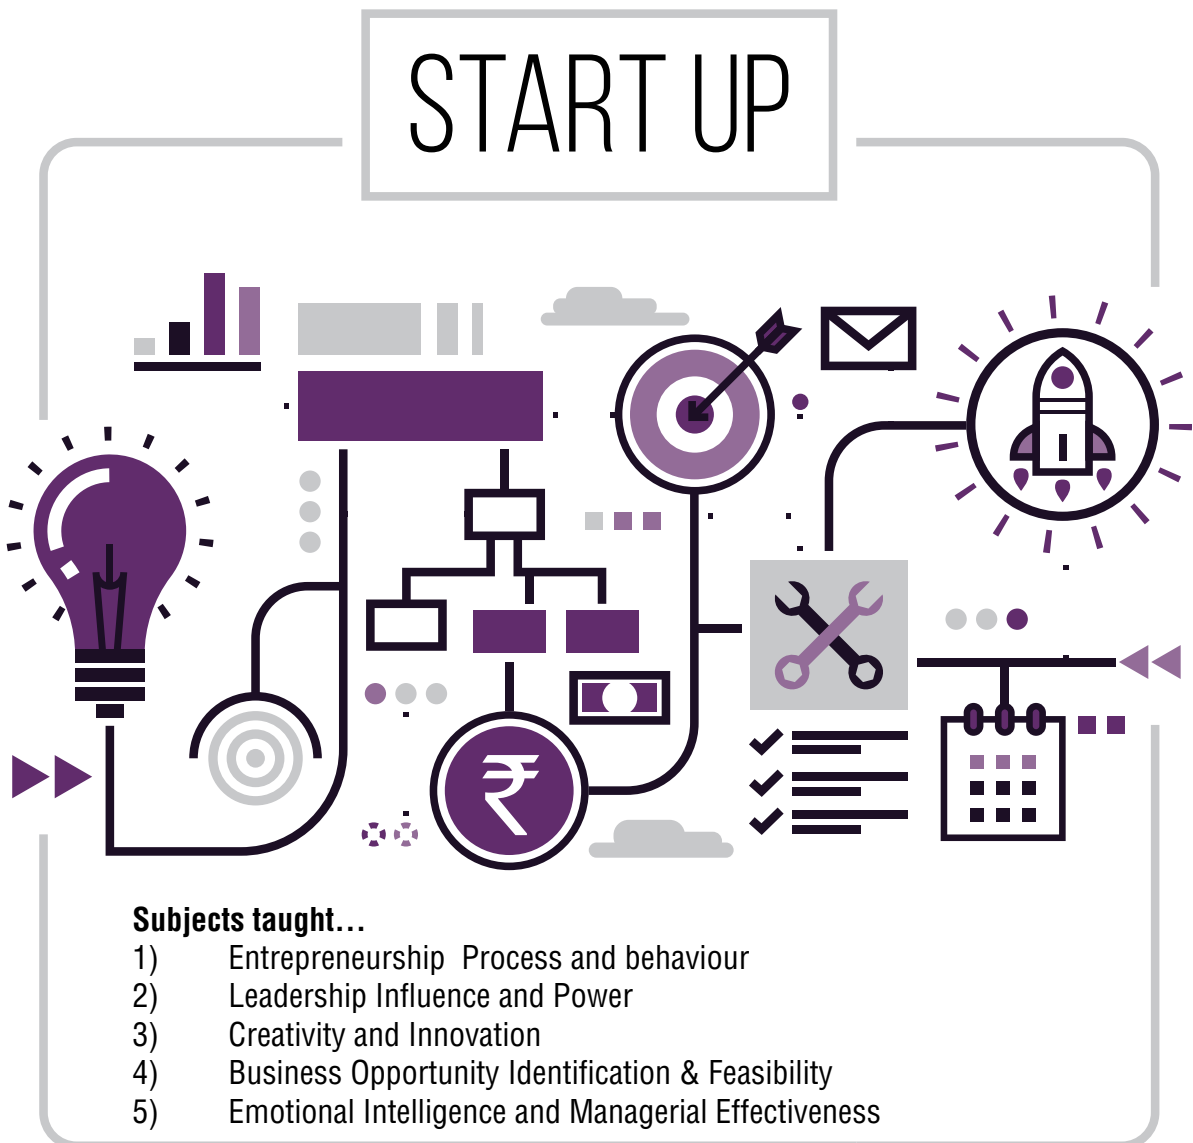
START UP

Subjects taught…
1) Entrepreneurship Process and behaviour
2) Leadership Influence and Power
3) Creativity and Innovation
4) Business Opportunity Identification & Feasibility
5) Emotional Intelligence and Managerial Effectiveness